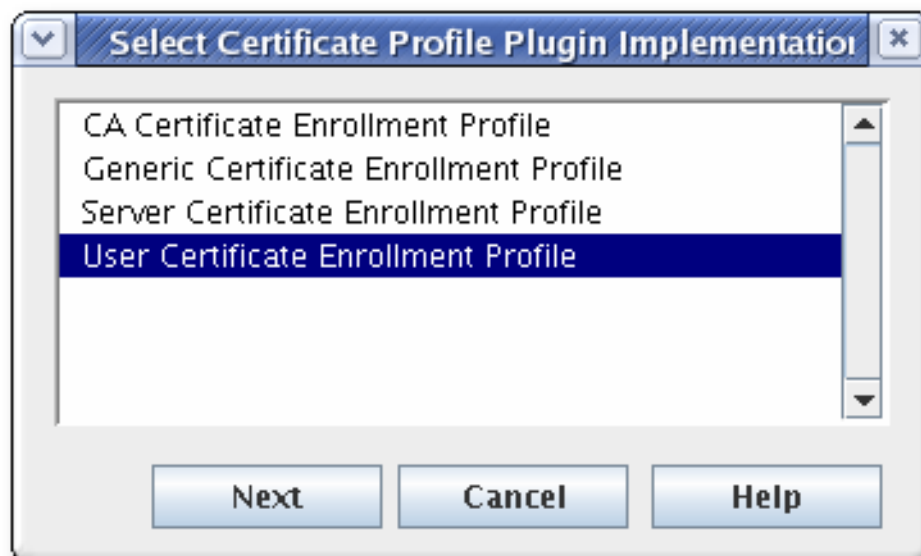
Select Certificate Profile Plugin Implementatio

CA Certificate Enrollment Profile
Generic Certificate Enrollment Profile
Server Certificate Enrollment Profile
User Certificate Enrollment Profile

Next
Cancel
Help